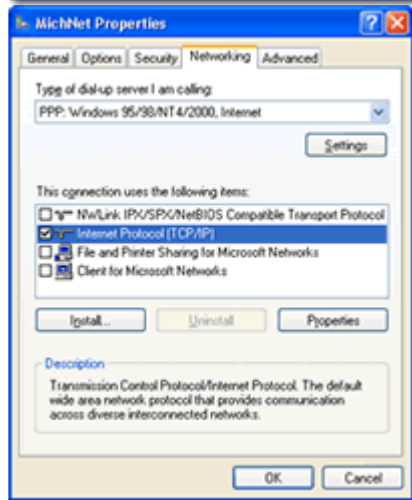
MichNet Properties

General | Options | Security | Networking | Advanced

Type of dial-up server I am calling:

PPP: Windows 95/98/NT4/2000, Internet

Settings

This connection uses the following items:

NWLink IPX/SPX/NetBIOS Compatible Transport Protocol
Internet Protocol (TCP/IP)
File and Printer Sharing for Microsoft Networks
Client for Microsoft Networks

Install... | Uninstall | Properties

Description

Transmission Control Protocol/Internet Protocol. The default wide area network protocol that provides communication across diverse interconnected networks.

OK | Cancel